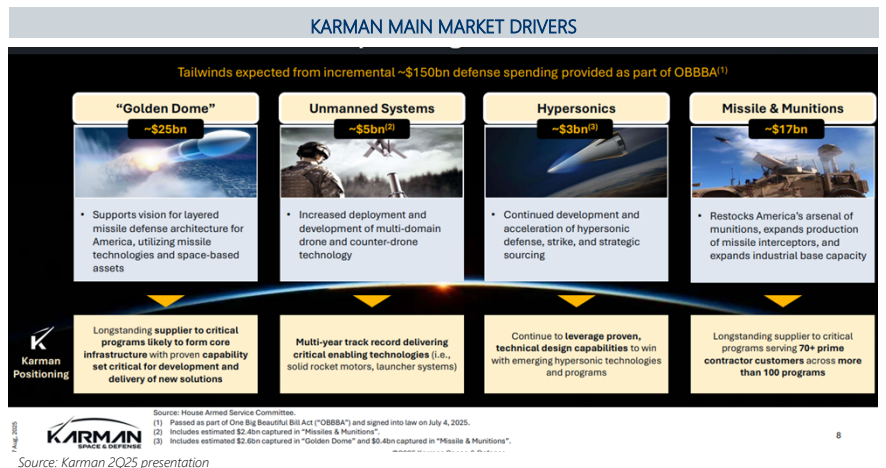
KARMAN MAIN MARKET DRIVERS

Tailwinds expected from incremental ~$150bn defense spending provided as part of OBBBA$^{(1)}$

"Golden Dome"

~$25bn

• Supports vision for layered missile defense architecture for America, utilizing missile technologies and space-based assets

Unmanned Systems

~$5bn$^{(2)}$

• Increased deployment and development of multi-domain drone and counter-drone technology

Hypersonics

~$3bn$^{(3)}$

• Continued development and acceleration of hypersonic defense, strike, and strategic sourcing

Missile & Munitions

~$17bn

• Restocks America's arsenal of munitions, expands production of missile interceptors, and expands industrial base capacity

Karman Positioning

Longstanding supplier to critical programs likely to form core infrastructure with proven capability set critical for development and delivery of new solutions

Multi-year track record delivering critical enabling technologies (i.e., solid rocket motors, launcher systems)

Continue to leverage proven, technical design capabilities to win with emerging hypersonic technologies and programs

Longstanding supplier to critical programs serving 70+ prime contractor customers across more than 100 programs

Source: House Armed Service Committee.
(1) Passed as part of One Big Beautiful Bill Act ("OBBBA") and signed into law on July 4, 2025.
(2) Includes estimated $2.4bn captured in "Missiles & Munitions".
(3) Includes estimated $2.6bn captured in "Golden Dome" and $0.4bn captured in "Missile & Munitions".

Aug. 2025

KARMAN SPACE & DEFENSE

8

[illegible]

Source: Karman 2Q25 presentation